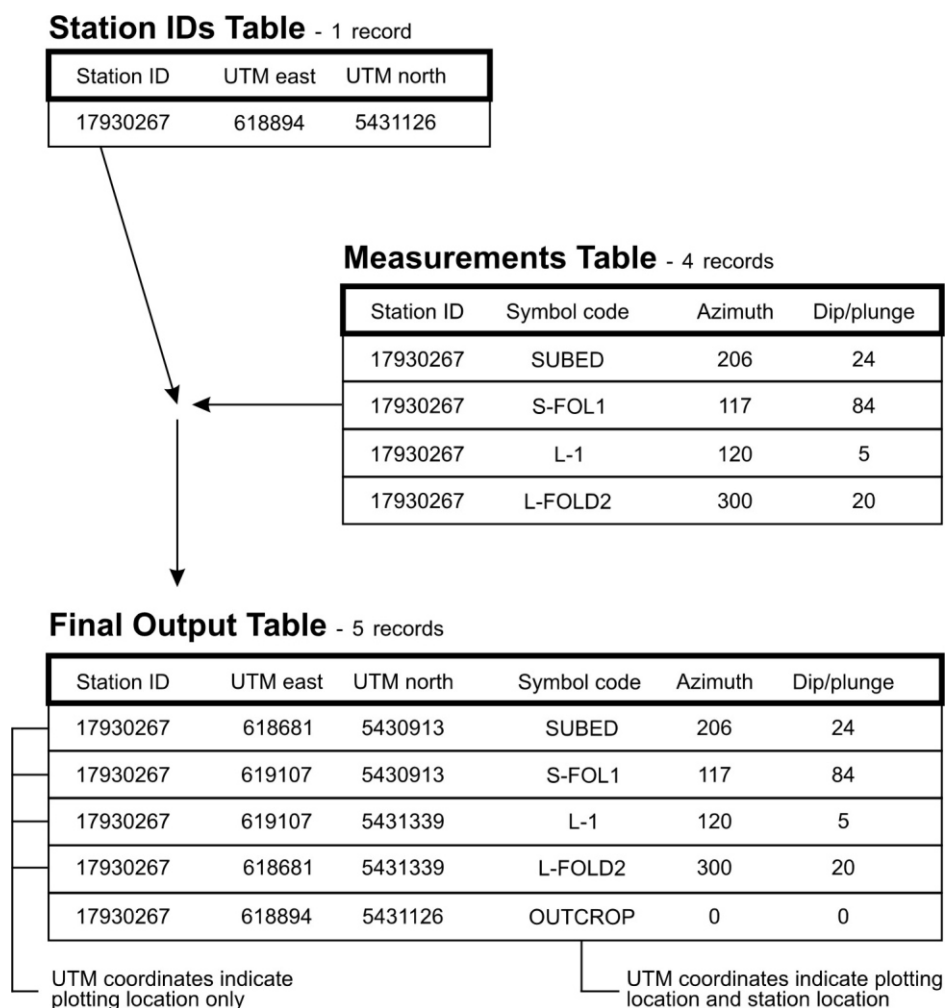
**Station IDs Table** - 1 record

| Station ID | UTM east | UTM north |
|---|---|---|
| 17930267 | 618894 | 5431126 |

**Measurements Table** - 4 records

| Station ID | Symbol code | Azimuth | Dip/plunge |
|---|---|---|---|
| 17930267 | SUBED | 206 | 24 |
| 17930267 | S-FOL1 | 117 | 84 |
| 17930267 | L-1 | 120 | 5 |
| 17930267 | L-FOLD2 | 300 | 20 |

**Final Output Table** - 5 records

| Station ID | UTM east | UTM north | Symbol code | Azimuth | Dip/plunge |
|---|---|---|---|---|---|
| 17930267 | 618681 | 5430913 | SUBED | 206 | 24 |
| 17930267 | 619107 | 5430913 | S-FOL1 | 117 | 84 |
| 17930267 | 619107 | 5431339 | L-1 | 120 | 5 |
| 17930267 | 618681 | 5431339 | L-FOLD2 | 300 | 20 |
| 17930267 | 618894 | 5431126 | OUTCROP | 0 | 0 |

UTM coordinates indicate plotting location only

UTM coordinates indicate plotting location and station location